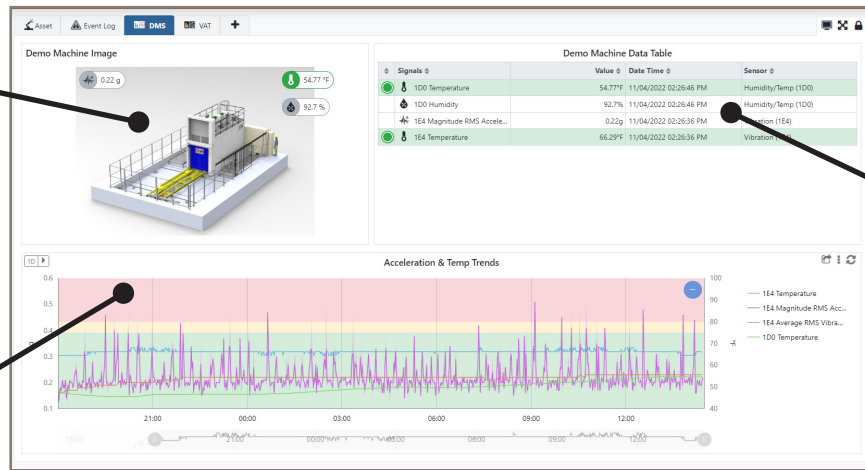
Asset Event Log DMS VAT +

Demo Machine Image

0.22 g

54.77 °F

92.7 %

Demo Machine Data Table

| | Signals | Value | Date Time | Sensor |
|---|---|---|---|---|
| | 1D0 Temperature | 54.77°F | 11/04/2022 02:26:46 PM | Humidity/Temp (1D0) |
| | 1D0 Humidity | 92.7% | 11/04/2022 02:26:46 PM | Humidity/Temp (1D0) |
| | 1E4 Magnitude RMS Accele... | 0.22g | 11/04/2022 02:26:36 PM | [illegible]ation (1E4) |
| | 1E4 Temperature | 66.29°F | 11/04/2022 02:26:36 PM | Vibration ([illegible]) |

1D

Acceleration & Temp Trends

0.6
0.5
0.4
0.3
0.2
0.1

100
90
80
70
60
50
40

21:00 00:00 03:00 06:00 09:00 12:00

1E4 Temperature
1E4 Magnitude RMS Acc...
1E4 Average RMS Vibra...
1D0 Temperature

18:00 21:00 00:00 03:00 06:00 09:00 12:00